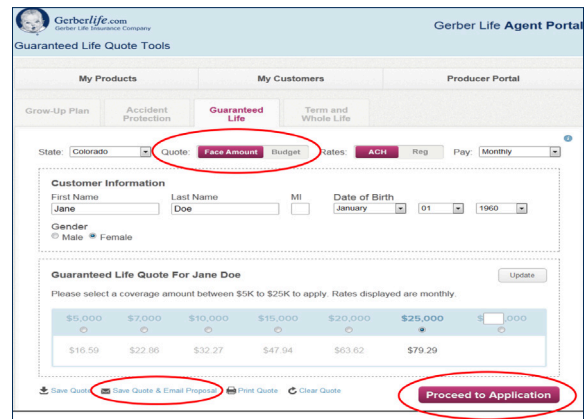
Gerberlife.com
Gerber Life Insurance Company

Gerber Life Agent Portal

Guaranteed Life Quote Tools

My Products | My Customers | Producer Portal

Grow-Up Plan | Accident Protection | Guaranteed Life | Term and Whole Life

State: Colorado Quote: Face Amount Budget Rates: ACH Reg Pay: Monthly

Customer Information
First Name Jane
Last Name Doe
MI
Date of Birth January 01 1960
Gender
Male Female

Guaranteed Life Quote For Jane Doe
Update
Please select a coverage amount between $5K to $25K to apply. Rates displayed are monthly.

| $5,000 | $7,000 | $10,000 | $15,000 | $20,000 | $25,000 | $ ,000 |
|---|---|---|---|---|---|---|
| $16.59 | $22.86 | $32.27 | $47.94 | $63.62 | $79.29 | |

Save Quote | Save Quote & Email Proposal | Print Quote | Clear Quote

Proceed to Application